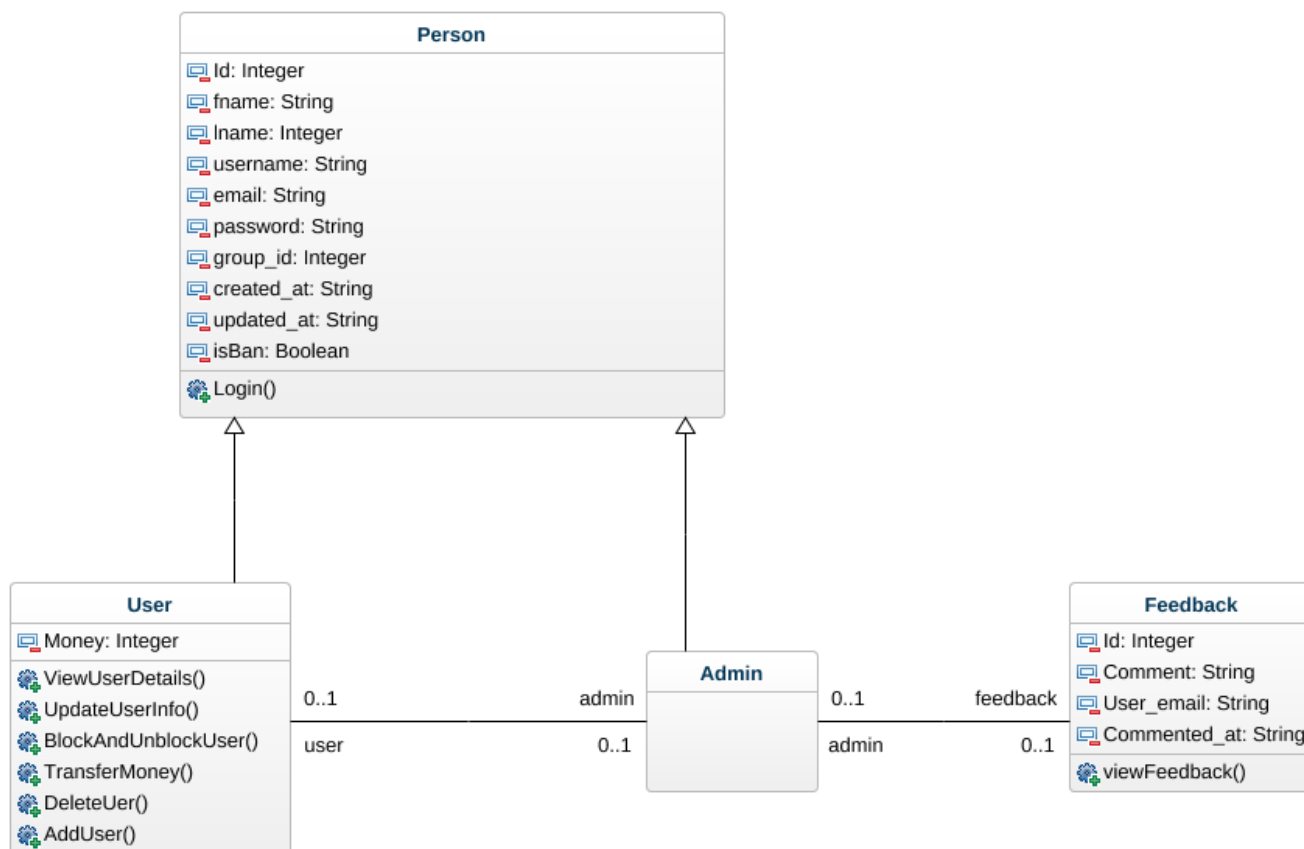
Person

Id: Integer
fname: String
lname: Integer
username: String
email: String
password: String
group_id: Integer
created_at: String
updated_at: String
isBan: Boolean

Login()

User

Money: Integer

ViewUserDetails()
UpdateUserInfo()
BlockAndUnblockUser()
TransferMoney()
DeleteUer()
AddUser()

0..1
user
admin
0..1

Admin

0..1
admin
feedback
0..1

Feedback

Id: Integer
Comment: String
User_email: String
Commented_at: String

viewFeedback()